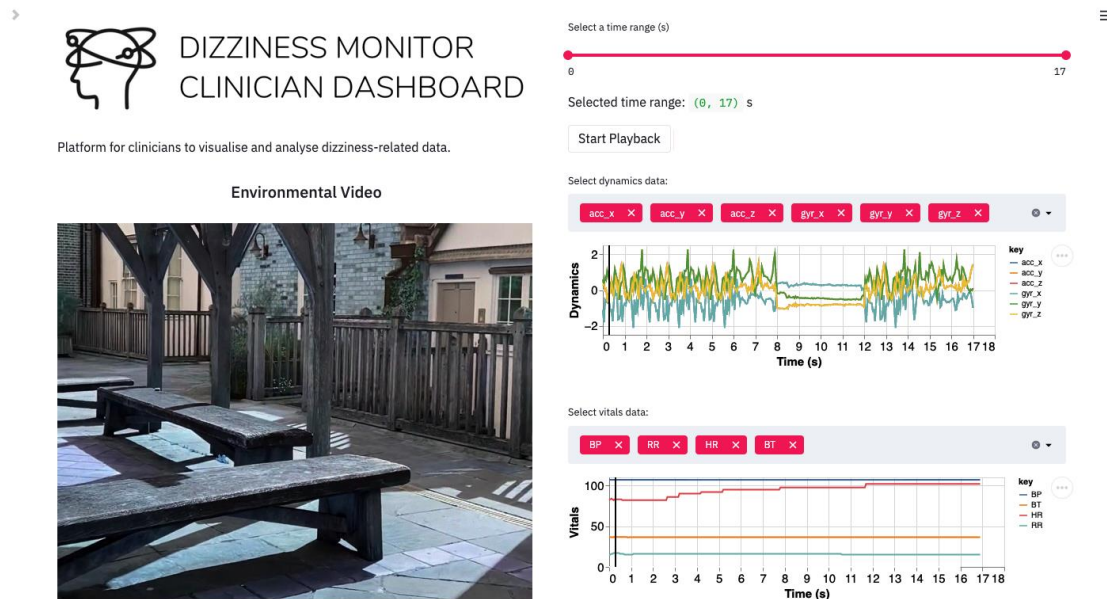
DIZZINESS MONITOR CLINICIAN DASHBOARD

Platform for clinicians to visualise and analyse dizziness-related data.

Environmental Video

Select a time range (s)

0

17

Selected time range: (0, 17) s

Start Playback

Select dynamics data:

acc_x ✕ acc_y ✕ acc_z ✕ gyr_x ✕ gyr_y ✕ gyr_z ✕

2
0
−2
Dynamics
0 1 2 3 4 5 6 7 8 9 10 11 12 13 14 15 16 17 18
Time (s)

key
acc_x
acc_y
acc_z
gyr_x
gyr_y
gyr_z

Select vitals data:

BP ✕ RR ✕ HR ✕ BT ✕

100
50
0
Vitals
0 1 2 3 4 5 6 7 8 9 10 11 12 13 14 15 16 17 18
Time (s)

key
BP
BT
HR
RR